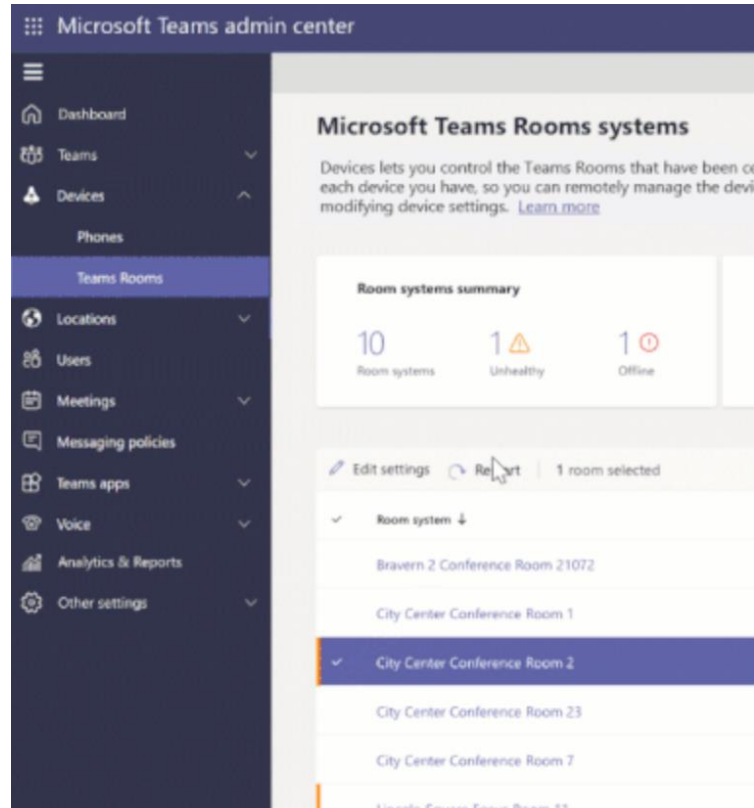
Microsoft Teams admin center

Dashboard
Teams
Devices
Phones
Teams Rooms
Locations
Users
Meetings
Messaging policies
Teams apps
Voice
Analytics & Reports
Other settings

Microsoft Teams Rooms systems

Devices lets you control the Teams Rooms that have been c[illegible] each device you have, so you can remotely manage the devi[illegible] modifying device settings. Learn more

Room systems summary

10
Room systems

1
Unhealthy

1
Offline

Edit settings Re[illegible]rt | 1 room selected

Room system ↓
Bravern 2 Conference Room 21072
City Center Conference Room 1
City Center Conference Room 2
City Center Conference Room 23
City Center Conference Room 7
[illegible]